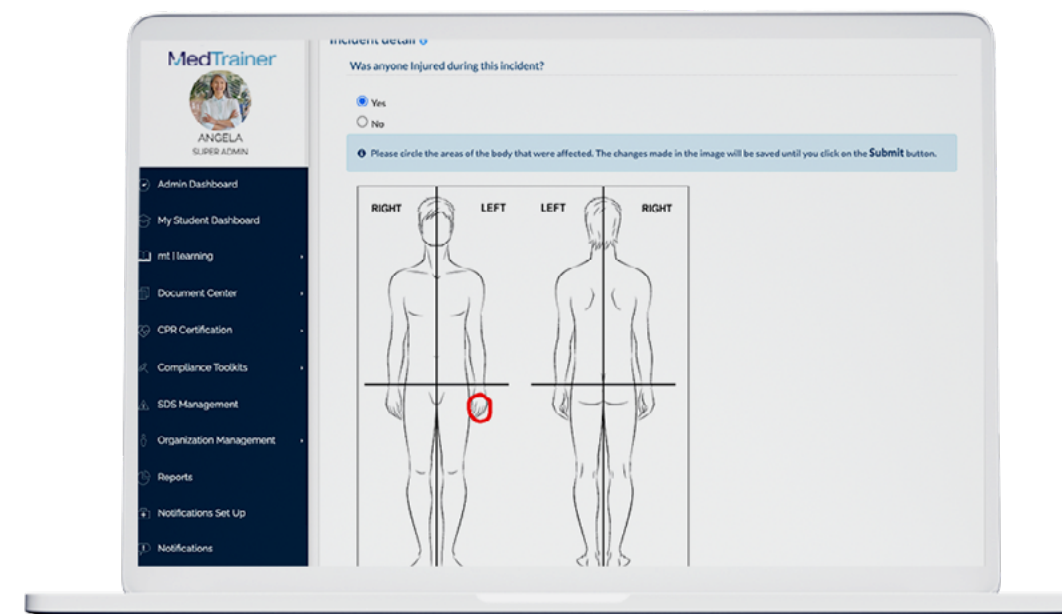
MedTrainer

ANGELA
SUPER ADMIN

Admin Dashboard

My Student Dashboard

mt | learning

Document Center

CPR Certification

Compliance Toolkits

SDS Management

Organization Management

Reports

Notifications Set Up

Notifications

Incident detail

Was anyone Injured during this incident?

Yes

No

Please circle the areas of the body that were affected. The changes made in the image will be saved until you click on the Submit button.

RIGHT LEFT LEFT RIGHT